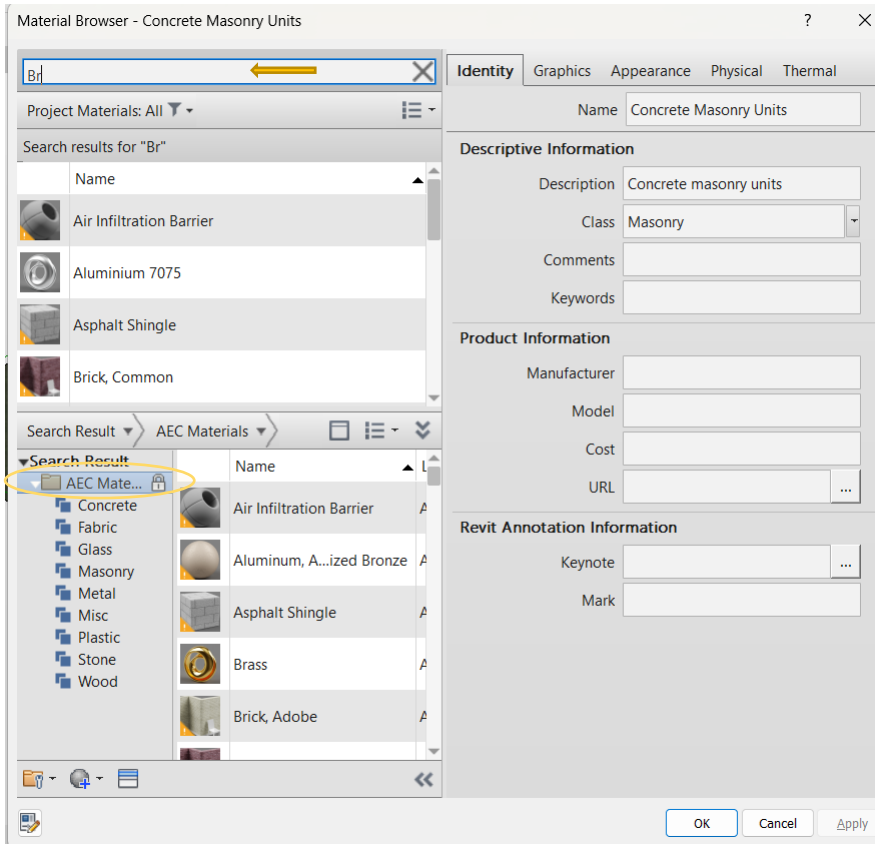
Material Browser - Concrete Masonry Units

?

Br

Project Materials: All

Search results for "Br"

| | Name |
|---|---|
| | Air Infiltration Barrier |
| | Aluminium 7075 |
| | Asphalt Shingle |
| | Brick, Common |

Search Result

AEC Materials

Search Result

AEC Mate...

Concrete

Fabric

Glass

Masonry

Metal

Misc

Plastic

Stone

Wood

| | Name | L |
|---|---|---|
| | Air Infiltration Barrier | A |
| | Aluminum, A...ized Bronze | A |
| | Asphalt Shingle | A |
| | Brass | A |
| | Brick, Adobe | A |

Identity | Graphics | Appearance | Physical | Thermal

Name: Concrete Masonry Units

Descriptive Information

Description: Concrete masonry units

Class: Masonry

Comments

Keywords

Product Information

Manufacturer

Model

Cost

URL ...

Revit Annotation Information

Keynote ...

Mark

OK

Cancel

Apply